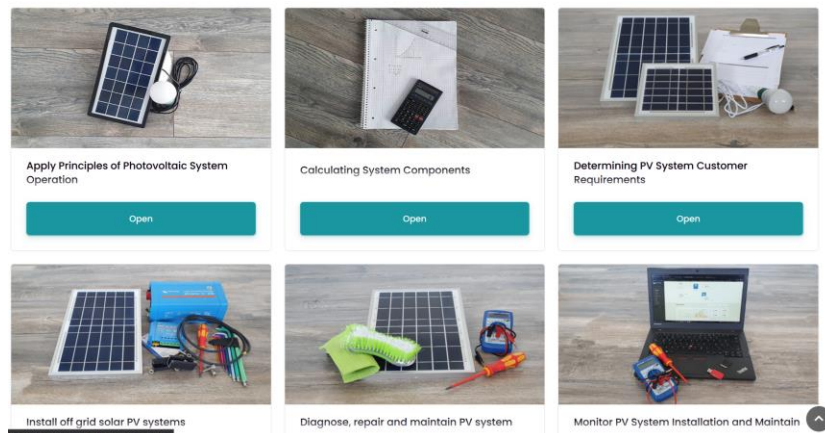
Apply Principles of Photovoltaic System Operation

Open

Calculating System Components

Open

Determining PV System Customer Requirements

Open

Install off grid solar PV systems

Diagnose, repair and maintain PV system

Monitor PV System Installation and Maintain